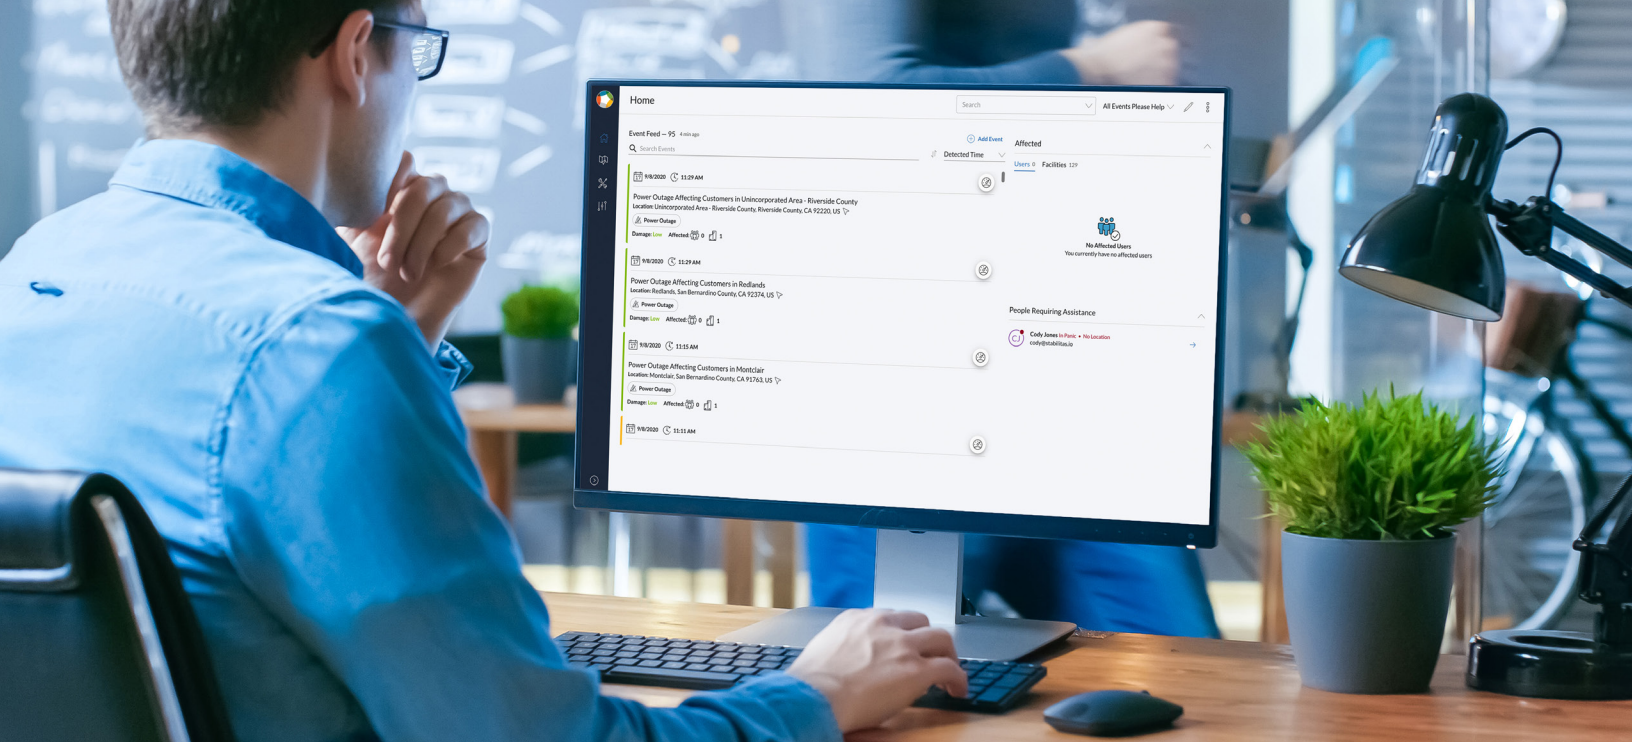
Home

Search

All Events Please Help

Event Feed — 95 4 min ago

Add Event

Search Events

Detected Time

9/8/2020 11:29 AM

Power Outage Affecting Customers in Unincorporated Area - Riverside County

Location: Unincorporated Area - Riverside County, Riverside County, CA 92220, US

Power Outage

Damage: Low Affected: 0 1

9/8/2020 11:29 AM

Power Outage Affecting Customers in Redlands

Location: Redlands, San Bernardino County, CA 92374, US

Power Outage

Damage: Low Affected: 0 1

9/8/2020 11:15 AM

Power Outage Affecting Customers in Montclair

Location: Montclair, San Bernardino County, CA 91763, US

Power Outage

Damage: Low Affected: 0 1

9/8/2020 11:11 AM

Affected

Users 0 Facilities 129

No Affected Users

You currently have no affected users

People Requiring Assistance

CJ Cody Jones In Panic • No Location

cody@stabilitas.io